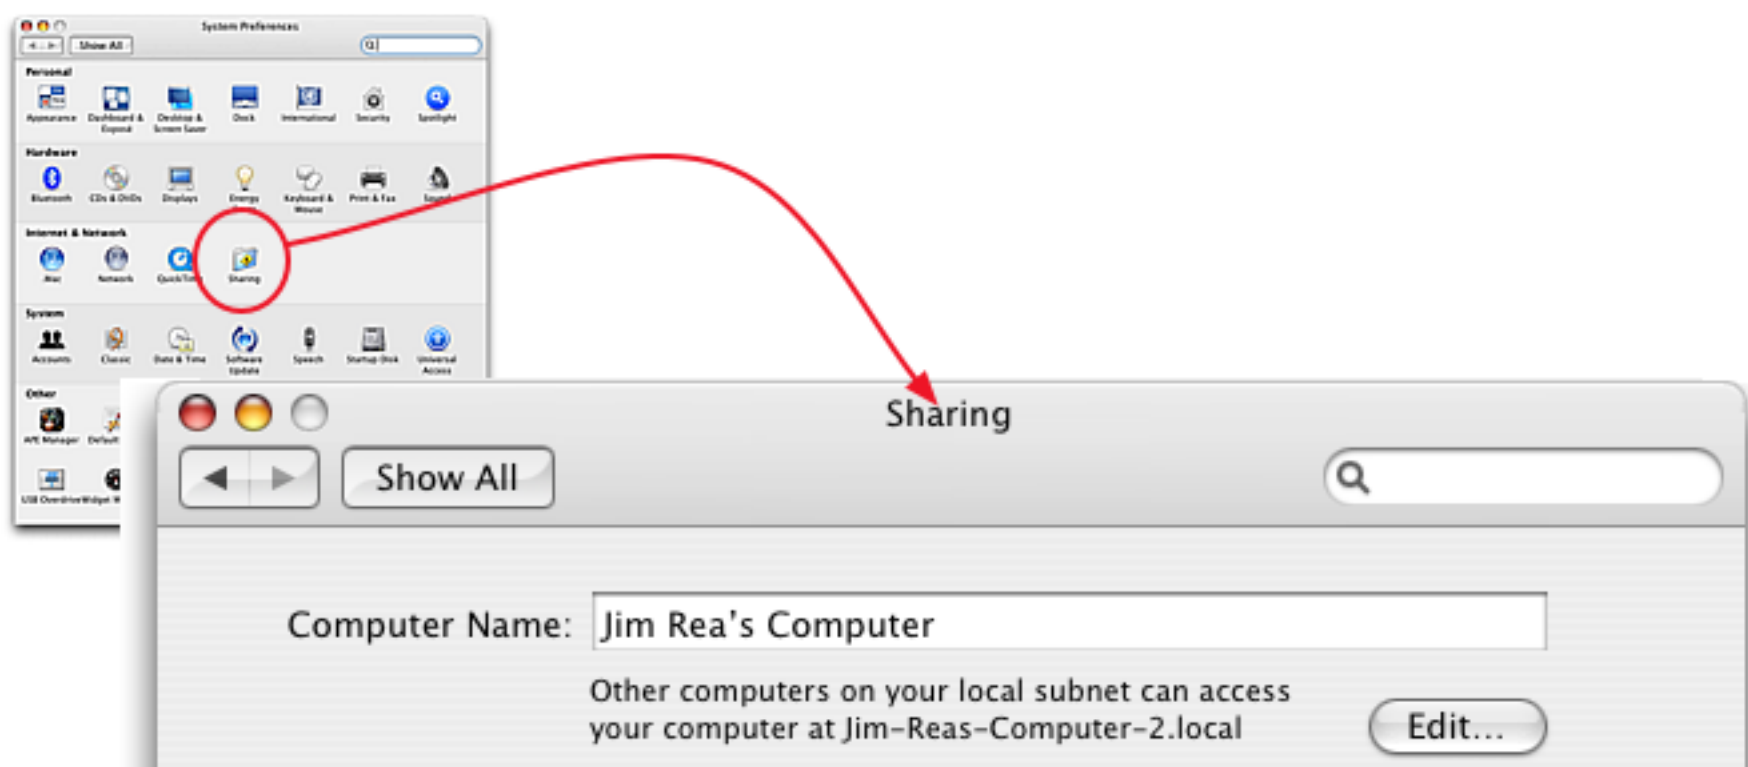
System Preferences

Show All

Personal

Appearance Dashboard & Exposé Desktop & Screen Saver Dock International Security Spotlight

Hardware

Bluetooth CDs & DVDs Displays Energy Saver Keyboard & Mouse Print & Fax Sound

Internet & Network

.Mac Network QuickTime Sharing

System

Accounts Classic Date & Time Software Update Speech Startup Disk Universal Access

Other

APE Manager Default

USB Overdrive Widget

Sharing

Show All

Computer Name: Jim Rea's Computer

Other computers on your local subnet can access your computer at Jim-Reas-Computer-2.local

Edit...